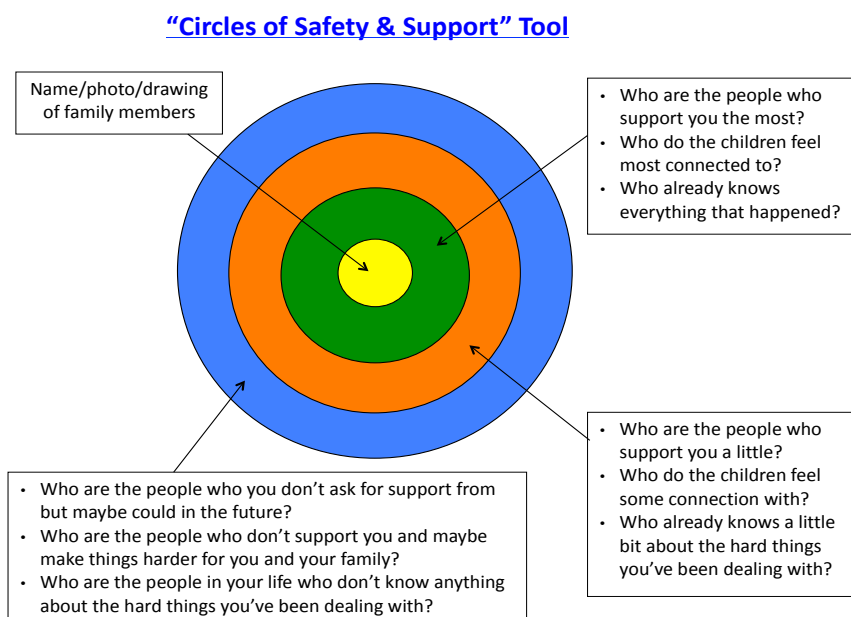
“Circles of Safety & Support” Tool

Name/photo/drawing of family members

- Who are the people who support you the most?
- Who do the children feel most connected to?
- Who already knows everything that happened?

- Who are the people who support you a little?
- Who do the children feel some connection with?
- Who already knows a little bit about the hard things you’ve been dealing with?

- Who are the people who you don’t ask for support from but maybe could in the future?
- Who are the people who don’t support you and maybe make things harder for you and your family?
- Who are the people in your life who don’t know anything about the hard things you’ve been dealing with?